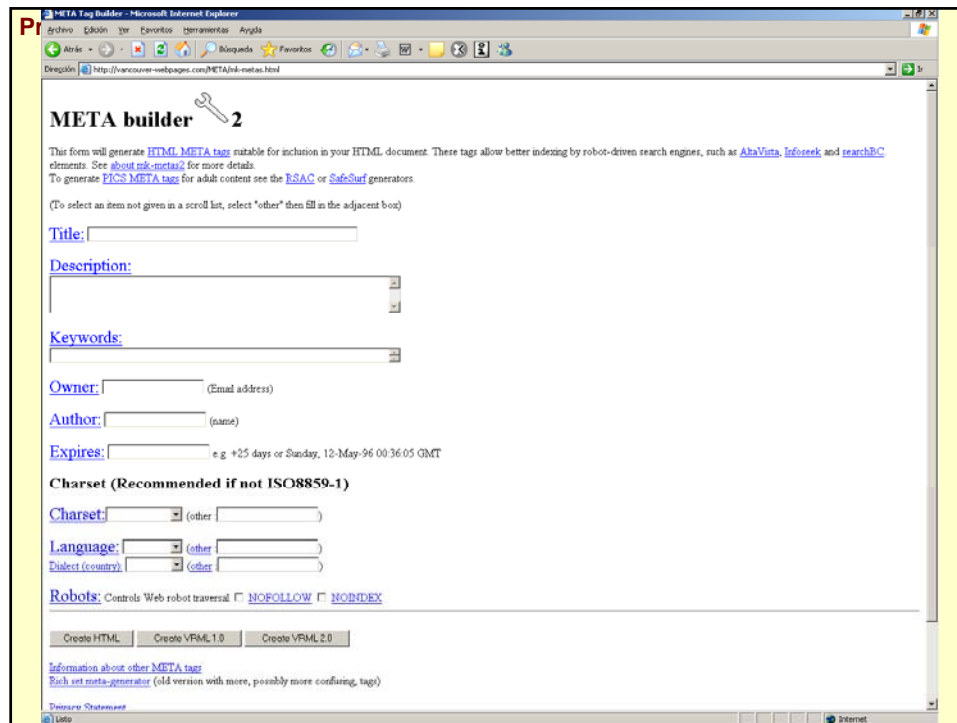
Pr

META Tag Builder - Microsoft Internet Explorer

Archivo Edición Ver Favoritos Herramientas Ayuda

Atrás Búsqueda Favoritos

Dirección http://vancouver-webpages.com/META/mk-metas.html Ir

META builder 2

This form will generate HTML META tags suitable for inclusion in your HTML document. These tags allow better indexing by robot-driven search engines, such as AltaVista, Infoseek and searchBC elements. See about mk-metas2 for more details.
To generate PICS META tags for adult content see the RSAC or SafeSurf generators.

(To select an item not given in a scroll list, select "other" then fill in the adjacent box)

Title:

Description:

Keywords:

Owner: (Email address)

Author: (name)

Expires: e.g. +25 days or Sunday, 12-May-96 00:36:05 GMT

Charset (Recommended if not ISO8859-1)

Charset: (other )

Language: (other )

Dialect (country): (other )

Robots: Controls Web robot traversal NOFOLLOW NOINDEX

Create HTML Create VRML 1.0 Create VRML 2.0

Information about other META tags
Rich set meta-generator (old version with more, possibly more confusing, tags)

Privacy Statement

Listo Internet